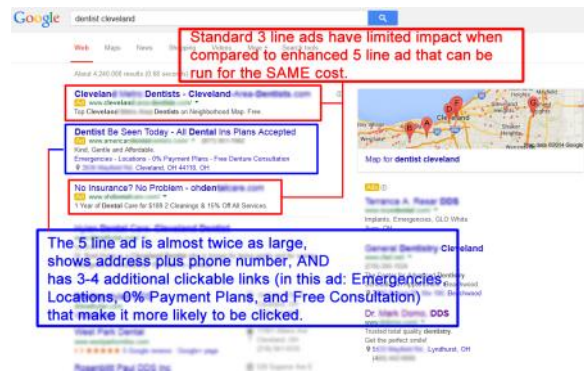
Google dentist cleveland

Standard 3 line ads have limited impact when compared to enhanced 5 line ad that can be run for the SAME cost.

Web Maps News Shopping Videos More Search tools

About 4,240,000 results (0.66 seconds)

Cleveland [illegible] Dentists - Cleveland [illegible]
Ad www.cleveland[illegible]
Top Cleveland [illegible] Dentists on Neighborhood Map. Free

Dentist Be Seen Today - All Dental Ins Plans Accepted
Ad www.america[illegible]
Kind, Gentle and Affordable.
Emergencies - Locations - 0% Payment Plans - Free Denture Consultation
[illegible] Cleveland, OH 44118, OH

No Insurance? No Problem - ohden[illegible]
Ad www.ohdental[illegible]
1 Year of Dental Care for $169 2 Cleanings & 15% Off All Services.

Map for dentist cleveland

Ads
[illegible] DDS
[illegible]
Implants, Emergencies, GLD White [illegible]

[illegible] Cleveland
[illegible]

Dr. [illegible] DDS
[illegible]
Trusted total quality dentistry.
Get the perfect smile!
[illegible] Lyndhurst, OH

The 5 line ad is almost twice as large, shows address plus phone number, AND has 3-4 additional clickable links (in this ad: Emergencies, Locations, 0% Payment Plans, and Free Consultation) that make it more likely to be clicked.

Rosenblitt Paul DDS Inc